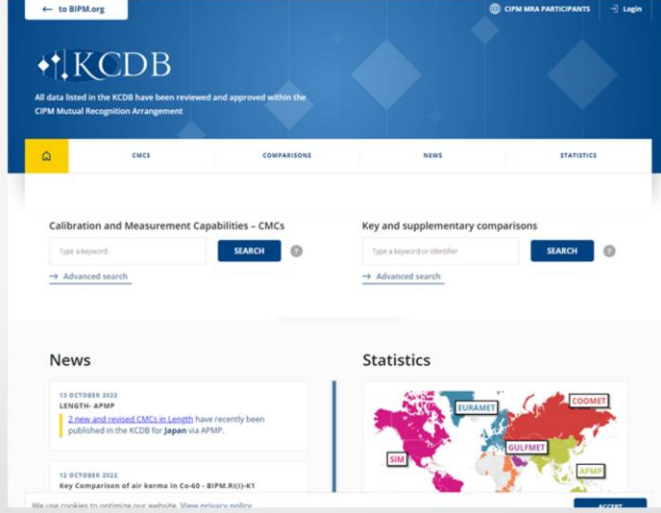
← to BIPM.org

CIPM MRA PARTICIPANTS

Login

KCDB

All data listed in the KCDB have been reviewed and approved within the CIPM Mutual Recognition Arrangement

CMCS

COMPARISONS

NEWS

STATISTICS

Calibration and Measurement Capabilities – CMCs

Type a keyword

SEARCH

→ Advanced search

Key and supplementary comparisons

Type a keyword or identifier

SEARCH

→ Advanced search

News

13 OCTOBER 2022

LENGTH- APMP

2 new and revised CMCs in Length have recently been published in the KCDB for Japan via APMP.

12 OCTOBER 2022

Key Comparison of air kerma in Co-60 - BIPM.RI(I)-K1

Statistics

EURAMET

COOMET

SIM

GULFMET

APMP

We use cookies to optimize our website. View privacy policy

ACCEPT